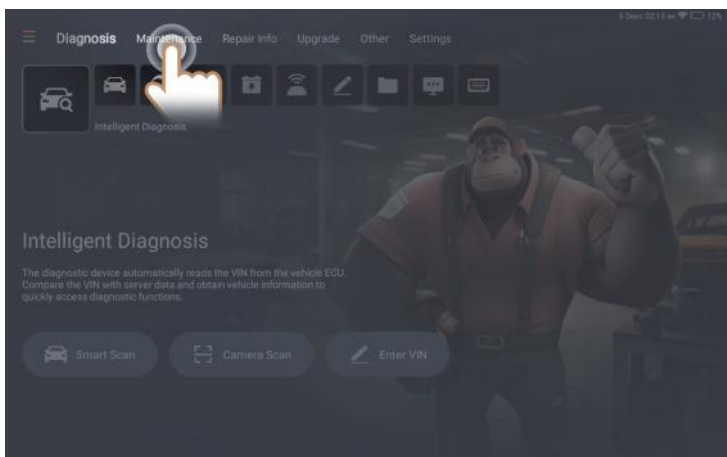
Diagnosis Maintenance Repair Info Upgrade Other Settings

Intelligent Diagnosis

Intelligent Diagnosis

The diagnostic device automatically reads the VIN from the vehicle ECU. Compare the VIN with server data and obtain vehicle information to quickly access diagnostic functions.

Smart Scan

Camera Scan

Enter VIN